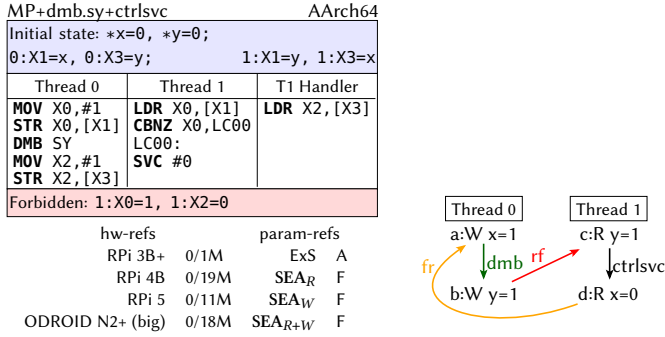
MP+dmb.sy+ctrlsvc AArch64

Initial state: \*x=0, \*y=0;
0:X1=x, 0:X3=y; 1:X1=y, 1:X3=x

| Thread 0 | Thread 1 | T1 Handler |
|---|---|---|
| **MOV** X0,#1<br>**STR** X0,[X1]<br>**DMB** SY<br>**MOV** X2,#1<br>**STR** X2,[X3] | **LDR** X0,[X1]<br>**CBNZ** X0,LC00<br>LC00:<br>**SVC** #0 | **LDR** X2,[X3] |

Forbidden: 1:X0=1, 1:X2=0

| hw-refs | | param-refs | |
|---|---|---|---|
| RPi 3B+ | 0/1M | ExS | A |
| RPi 4B | 0/19M | $\mathbf{SEA}_R$ | F |
| RPi 5 | 0/11M | $\mathbf{SEA}_W$ | F |
| ODROID N2+ (big) | 0/18M | $\mathbf{SEA}_{R+W}$ | F |

Thread 0
a:W x=1
dmb
b:W y=1
fr
rf
Thread 1
c:R y=1
ctrlsvc
d:R x=0